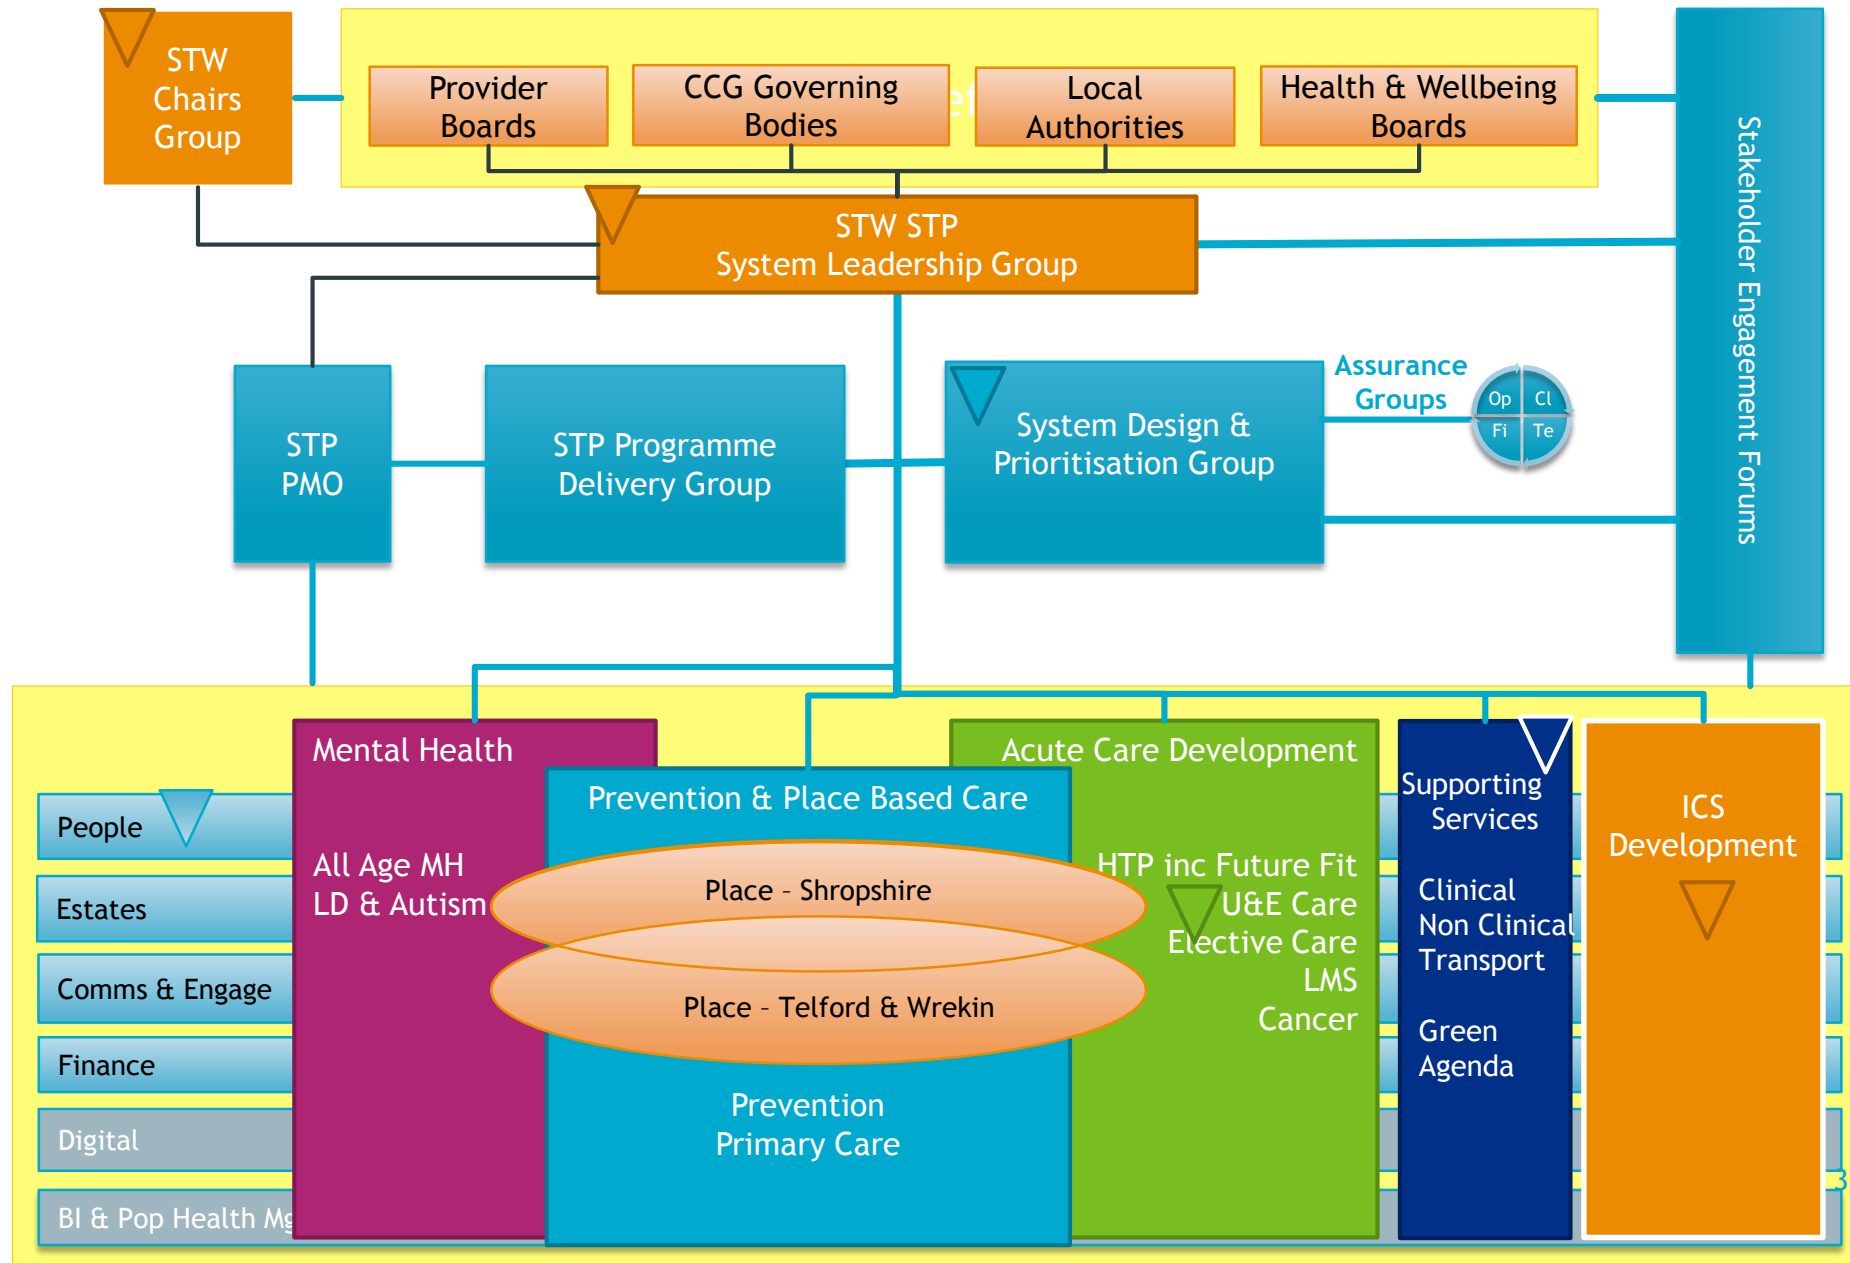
STW Chairs Group

Provider Boards

CCG Governing Bodies

Local Authorities

Health & Wellbeing Boards

Stakeholder Engagement Forums

STW STP System Leadership Group

STP PMO

STP Programme Delivery Group

System Design & Prioritisation Group

Assurance Groups

Op

Cl

Fi

Te

People

Estates

Comms & Engage

Finance

Digital

BI & Pop Health Mg

Mental Health

All Age MH
LD & Autism

Prevention & Place Based Care

Place – Shropshire

Place – Telford & Wrekin

Prevention
Primary Care

Acute Care Development

HTP inc Future Fit
U&E Care
Elective Care
LMS
Cancer

Supporting Services

Clinical
Non Clinical
Transport

Green Agenda

ICS Development